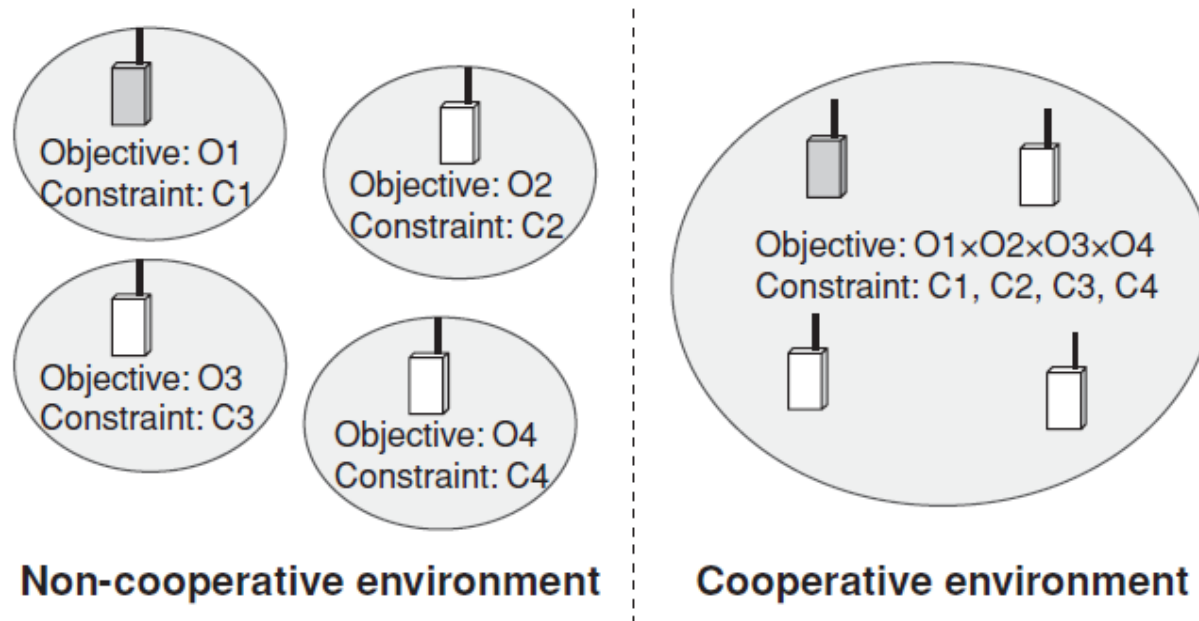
Objective: O1
Constraint: C1

Objective: O2
Constraint: C2

Objective: O3
Constraint: C3

Objective: O4
Constraint: C4

Non-cooperative environment

Objective: O1×O2×O3×O4
Constraint: C1, C2, C3, C4

Cooperative environment